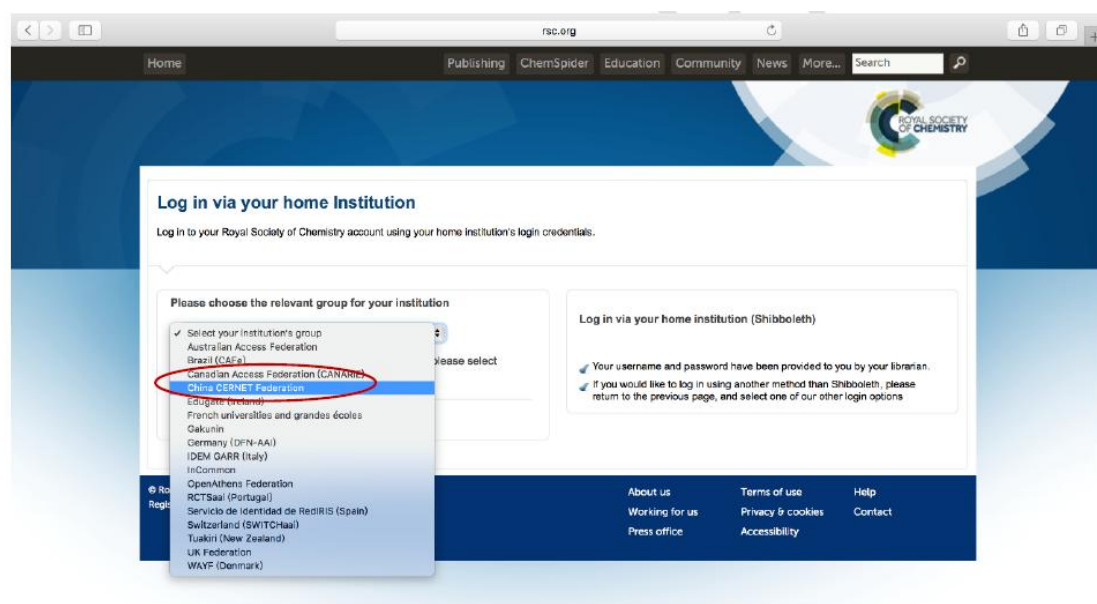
rsc.org

Home

Publishing ChemSpider Education Community News More... Search

ROYAL SOCIETY OF CHEMISTRY

Log in via your home Institution

Log in to your Royal Society of Chemistry account using your home institution's login credentials.

Please choose the relevant group for your institution

✓ Select your institution's group
Australian Access Federation
Brazil (CAFe)
Canadian Access Federation (CANARIE)
China CERNET Federation
Edugate (Ireland)
French universities and grandes écoles
Gakunin
Germany (DFN-AAI)
IDEM GARR (Italy)
InCommon
OpenAthens Federation
RCTSaai (Portugal)
Servicio de Identidad de RedIRIS (Spain)
Switzerland (SWITCHaai)
Tuakiri (New Zealand)
UK Federation
WAYF (Denmark)

please select

Log in via your home institution (Shibboleth)

Your username and password have been provided to you by your librarian.

If you would like to log in using another method than Shibboleth, please return to the previous page, and select one of our other login options

© Ro
Regi

About us
Working for us
Press office

Terms of use
Privacy & cookies
Accessibility

Help
Contact